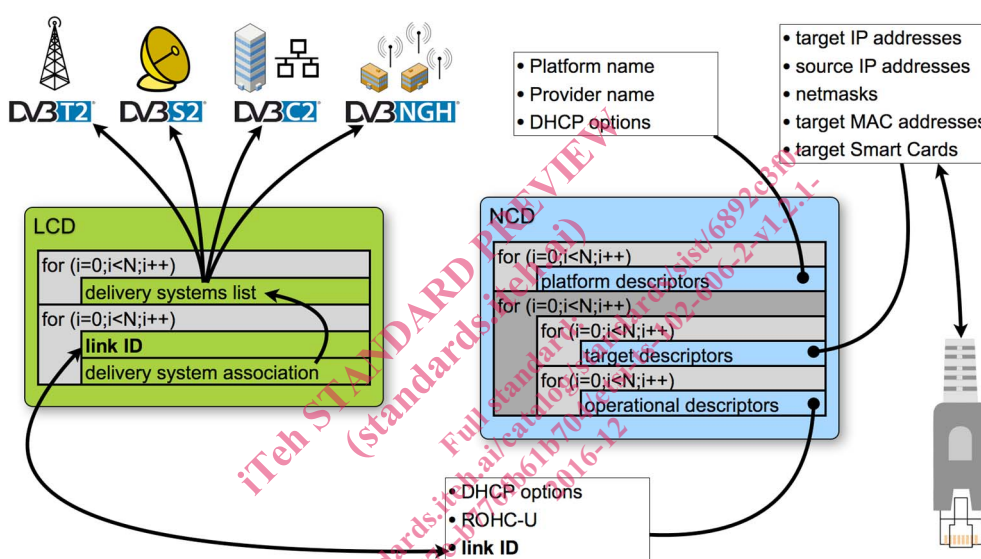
DVB T2
DVB S2
DVB C2
DVB NGH

• Platform name
• Provider name
• DHCP options

• target IP addresses
• source IP addresses
• netmasks
• target MAC addresses
• target Smart Cards

LCD
for (i=0;i<N;i++)
delivery systems list
for (i=0;i<N;i++)
**link ID**
delivery system association

NCD
for (i=0;i<N;i++)
platform descriptors
for (i=0;i<N;i++)
for (i=0;i<N;i++)
target descriptors
for (i=0;i<N;i++)
operational descriptors

• DHCP options
• ROHC-U
• **link ID**

iTeh STANDARD PREVIEW
(standards.iteh.ai)
Full standard: https://standards.iteh.ai/catalog/standards/sist/6892c380-0b61b70-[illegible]-102-606-2-v1.2.1-2016-12